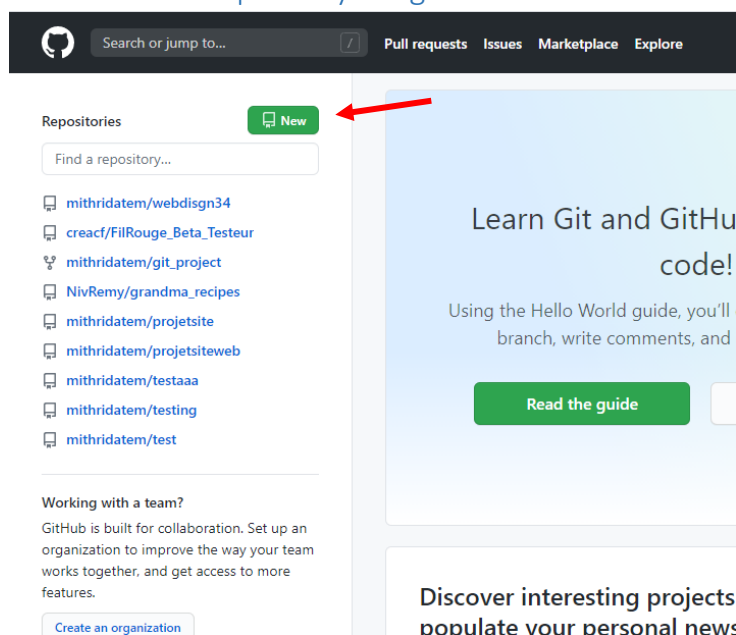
Search or jump to...

/

Pull requests Issues Marketplace Explore

Repositories

New

Find a repository...

mithridatem/webdisgn34
creacf/FilRouge_Beta_Testeur
mithridatem/git_project
NivRemy/grandma_recipes
mithridatem/projetsite
mithridatem/projetsiteweb
mithridatem/testaaa
mithridatem/testing
mithridatem/test

Working with a team?

GitHub is built for collaboration. Set up an organization to improve the way your team works together, and get access to more features.

Create an organization

Learn Git and GitHu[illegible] code!

Using the Hello World guide, you'll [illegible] branch, write comments, and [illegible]

Read the guide

Discover interesting projects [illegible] populate your personal news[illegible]